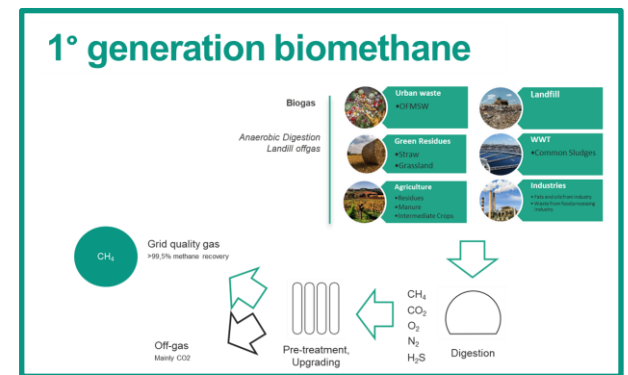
1° generation biomethane

Biogas

Anaerobic Digestion
Landfill offgas

Urban waste
•OFMSW

Landfill

Green Residues
•Straw
•Grassland

WWT
•Common Sludges

Agriculture
•Residues
•Manure
•Intermediate Crops

Industries
•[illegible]
•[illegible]

$CH_4$

Grid quality gas
>99,5% methane recovery

Off-gas
Mainly CO2

Pre-treatment, Upgrading

$CH_4$
$CO_2$
$O_2$
$N_2$
$H_2S$

Digestion